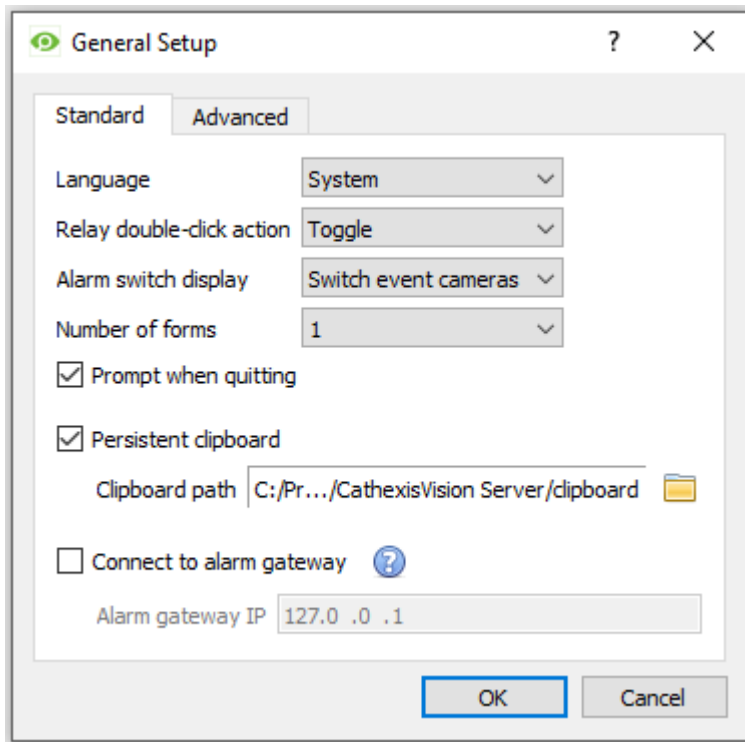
General Setup ? X

Standard Advanced

Language System

Relay double-click action Toggle

Alarm switch display Switch event cameras

Number of forms 1

Prompt when quitting

Persistent clipboard

Clipboard path C:/Pr.../CathexisVision Server/clipboard

Connect to alarm gateway ?

Alarm gateway IP 127.0 .0 .1

OK Cancel